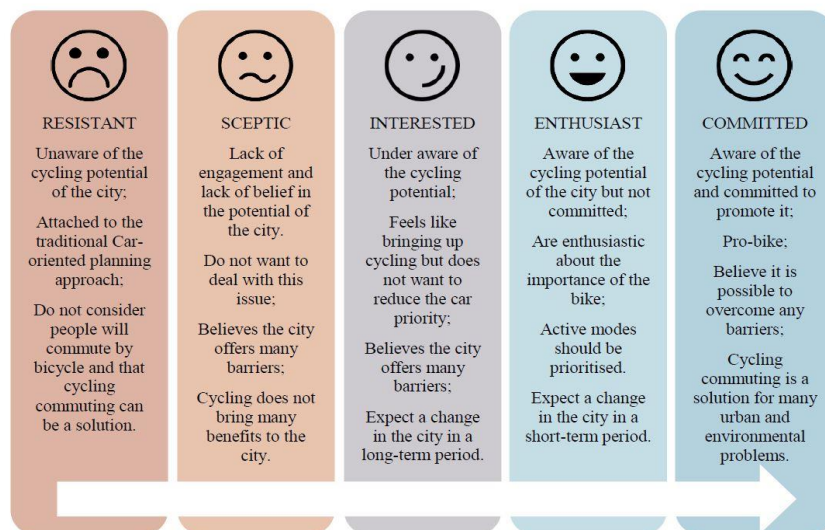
RESISTANT

Unaware of the cycling potential of the city;

Attached to the traditional Car-oriented planning approach;

Do not consider people will commute by bicycle and that cycling commuting can be a solution.

SCEPTIC

Lack of engagement and lack of belief in the potential of the city.

Do not want to deal with this issue;

Believes the city offers many barriers;

Cycling does not bring many benefits to the city.

INTERESTED

Under aware of the cycling potential;

Feels like bringing up cycling but does not want to reduce the car priority;

Believes the city offers many barriers;

Expect a change in the city in a long-term period.

ENTHUSIAST

Aware of the cycling potential of the city but not committed;

Are enthusiastic about the importance of the bike;

Active modes should be prioritised.

Expect a change in the city in a short-term period.

COMMITTED

Aware of the cycling potential and committed to promote it;

Pro-bike;

Believe it is possible to overcome any barriers;

Cycling commuting is a solution for many urban and environmental problems.